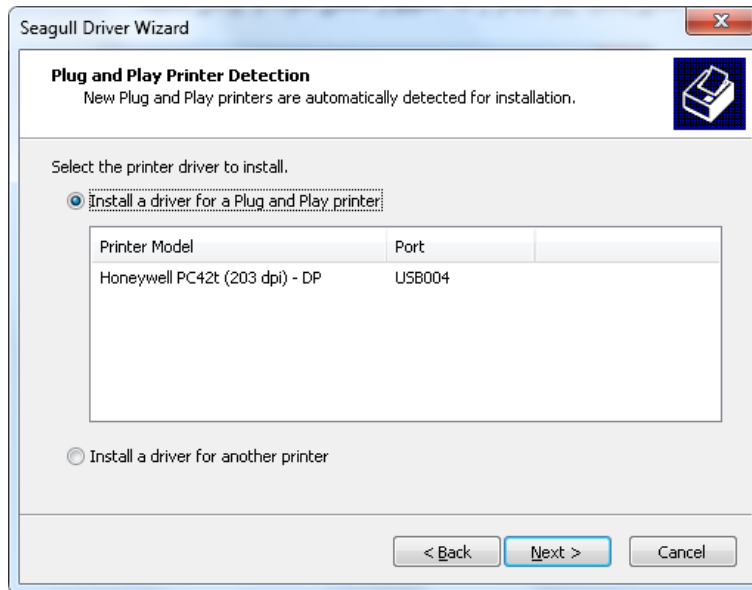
Seagull Driver Wizard

Plug and Play Printer Detection
New Plug and Play printers are automatically detected for installation.

Select the printer driver to install.

Install a driver for a Plug and Play printer

| Printer Model | Port |
|---|---|
| Honeywell PC42t (203 dpi) - DP | USB004 |

Install a driver for another printer

< Back
Next >
Cancel